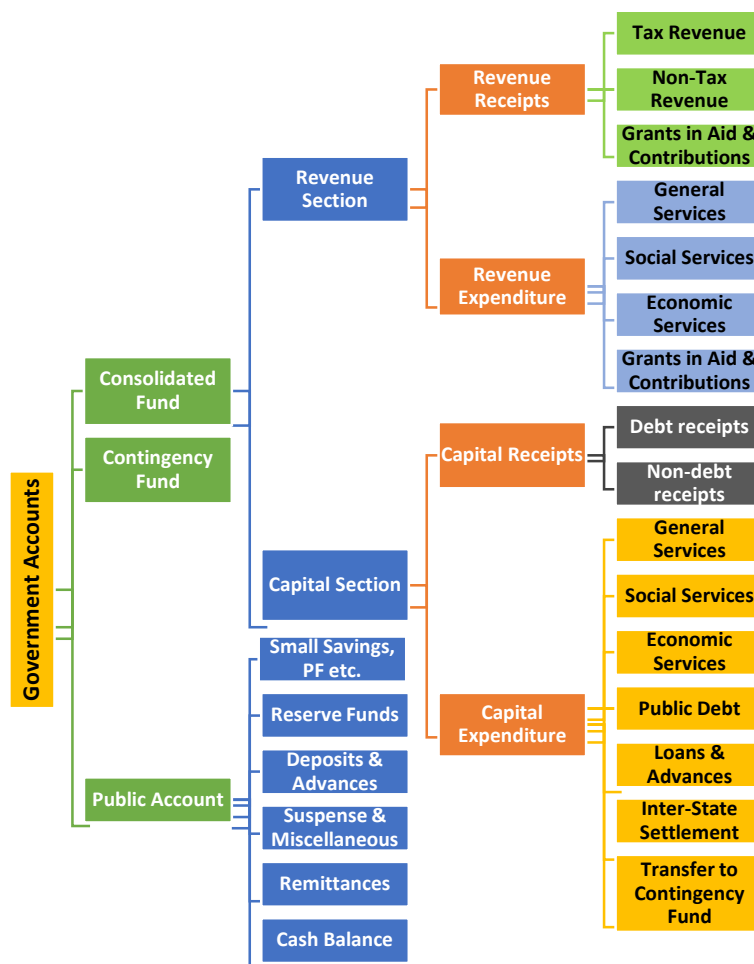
Government Accounts

Consolidated Fund

Contingency Fund

Public Account

Revenue Section

Capital Section

Small Savings, PF etc.

Reserve Funds

Deposits & Advances

Suspense & Miscellaneous

Remittances

Cash Balance

Revenue Receipts

Revenue Expenditure

Capital Receipts

Capital Expenditure

Tax Revenue

Non-Tax Revenue

Grants in Aid & Contributions

General Services

Social Services

Economic Services

Grants in Aid & Contributions

Debt receipts

Non-debt receipts

General Services

Social Services

Economic Services

Public Debt

Loans & Advances

Inter-State Settlement

Transfer to Contingency Fund